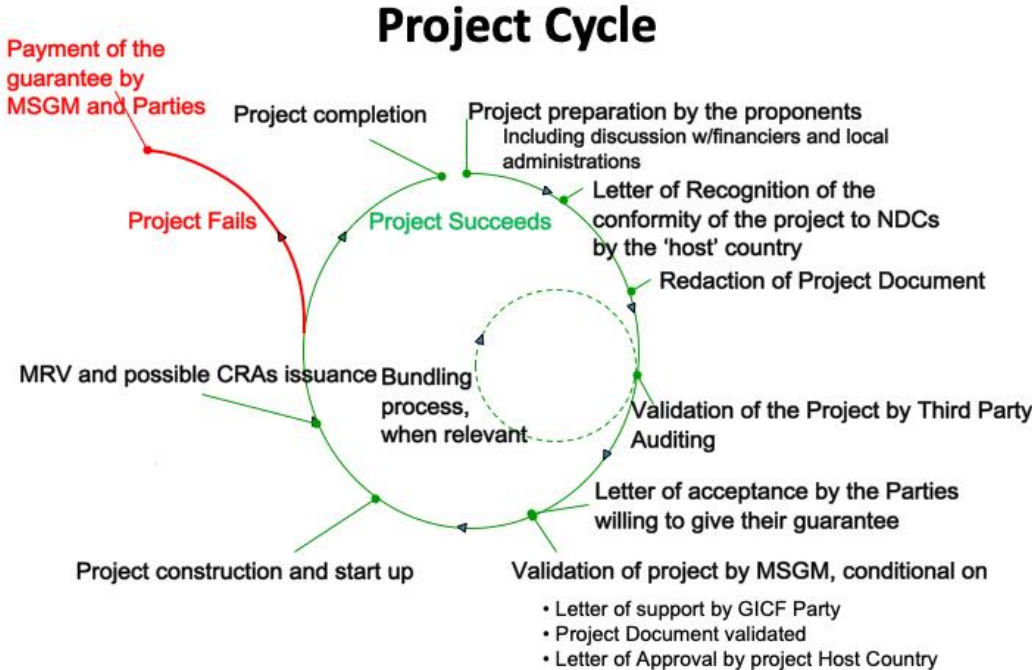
Project Cycle

Payment of the guarantee by MSGM and Parties

Project Fails

Project completion

Project Succeeds

Project preparation by the proponents
Including discussion w/financiers and local administrations

Letter of Recognition of the conformity of the project to NDCs by the 'host' country

Redaction of Project Document

MRV and possible CRAs issuance

Bundling process, when relevant

Validation of the Project by Third Party Auditing

Letter of acceptance by the Parties willing to give their guarantee

Project construction and start up

Validation of project by MSGM, conditional on
• Letter of support by GICF Party
• Project Document validated
• Letter of Approval by project Host Country